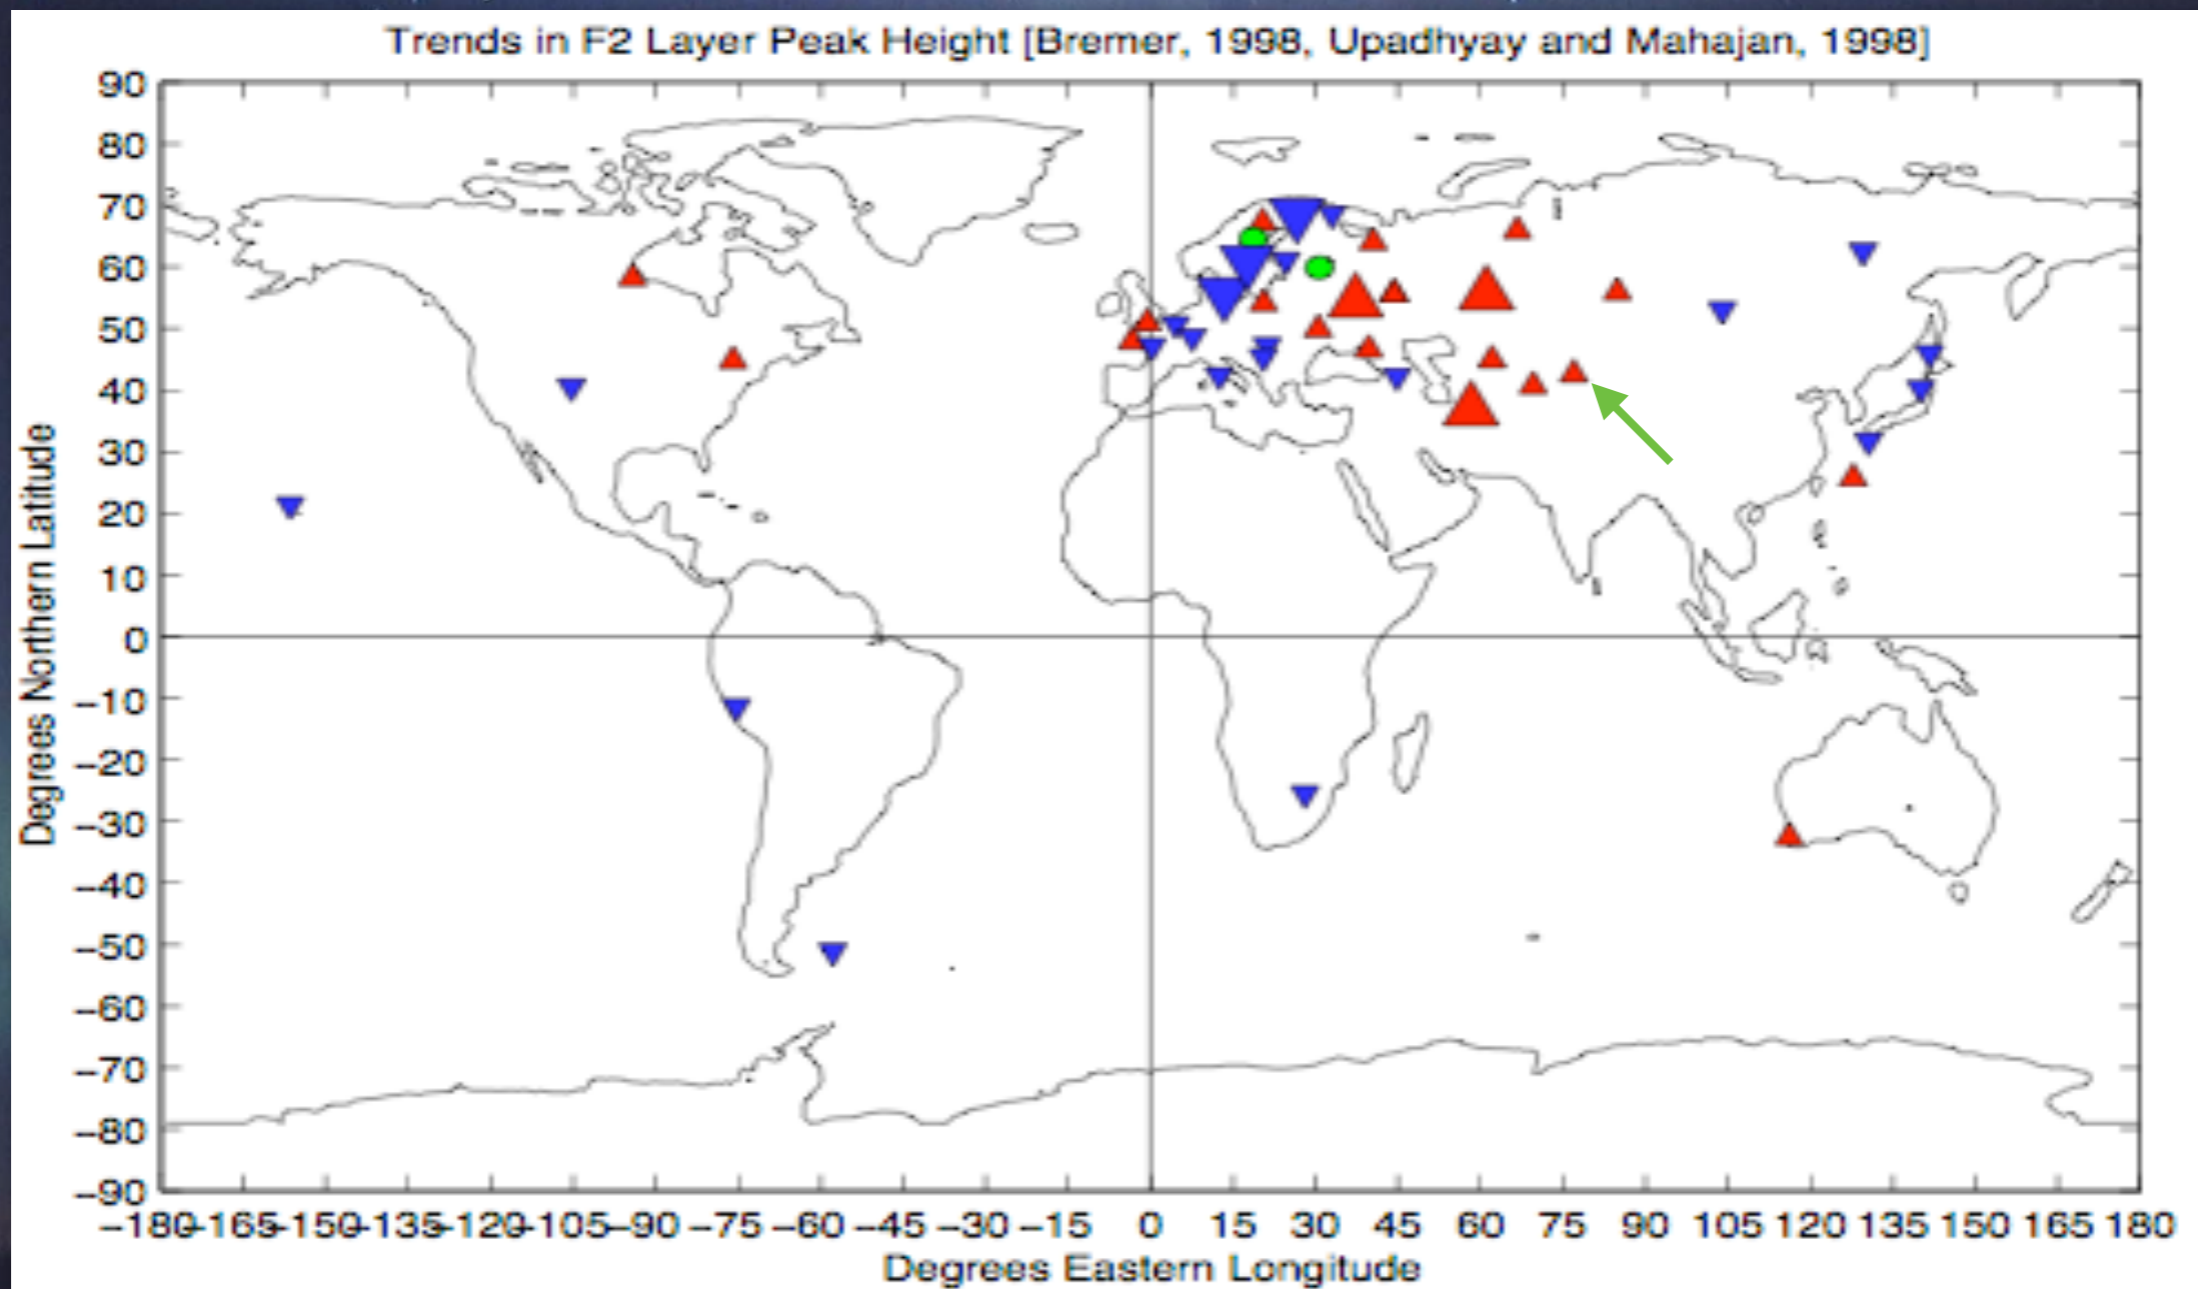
Trends in F2 Layer Peak Height [Bremer, 1998, Upadhyay and Mahajan, 1998]

Degrees Northern Latitude

90
80
70
60
50
40
30
20
10
0
−10
−20
−30
−40
−50
−60
−70
−80
−90

−180 −165 −150 −135 −120 −105 −90 −75 −60 −45 −30 −15 0 15 30 45 60 75 90 105 120 135 150 165 180

Degrees Eastern Longitude